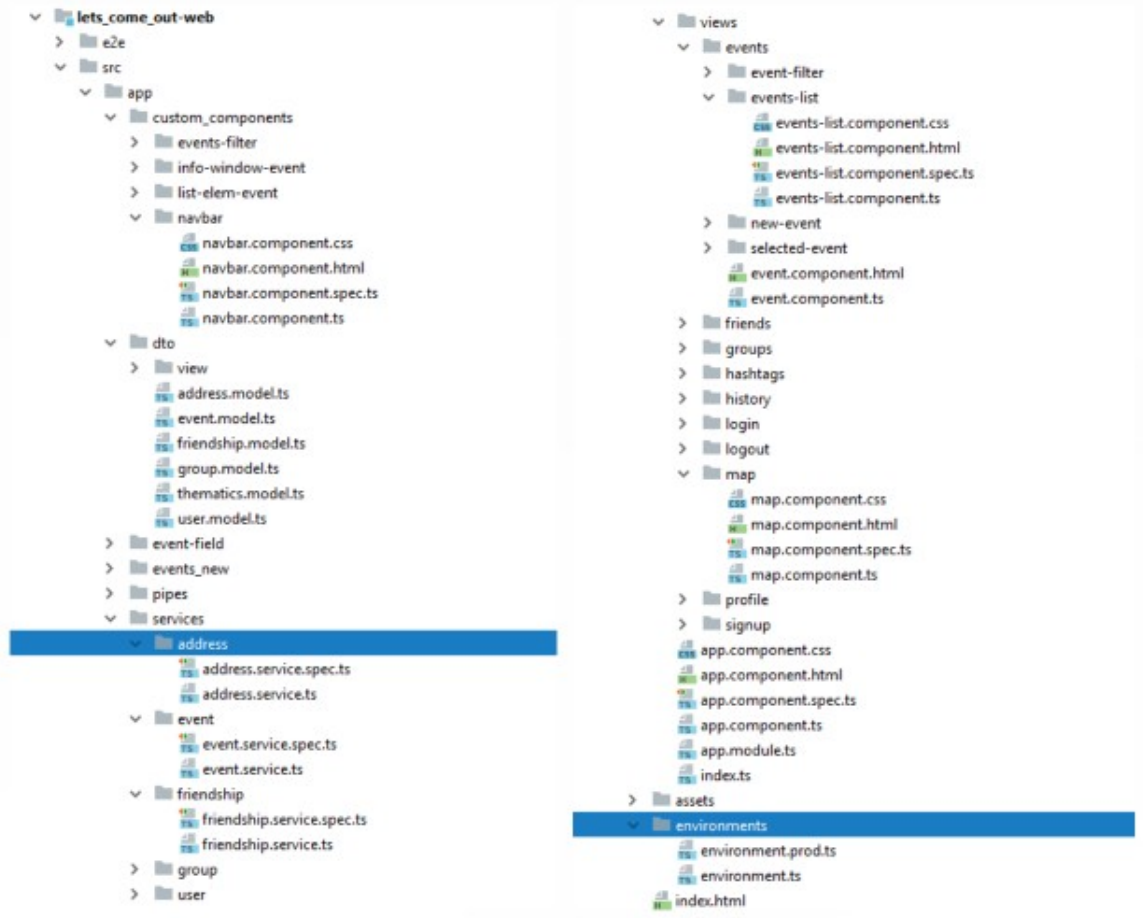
lets_come_out-web
e2e
src
app
custom_components
events-filter
info-window-event
list-elem-event
navbar
navbar.component.css
navbar.component.html
navbar.component.spec.ts
navbar.component.ts
dto
view
address.model.ts
event.model.ts
friendship.model.ts
group.model.ts
thematics.model.ts
user.model.ts
event-field
events_new
pipes
services
address
address.service.spec.ts
address.service.ts
event
event.service.spec.ts
event.service.ts
friendship
friendship.service.spec.ts
friendship.service.ts
group
user

views
events
event-filter
events-list
events-list.component.css
events-list.component.html
events-list.component.spec.ts
events-list.component.ts
new-event
selected-event
event.component.html
event.component.ts
friends
groups
hashtags
history
login
logout
map
map.component.css
map.component.html
map.component.spec.ts
map.component.ts
profile
signup
app.component.css
app.component.html
app.component.spec.ts
app.component.ts
app.module.ts
index.ts
assets
environments
environment.prod.ts
environment.ts
index.html